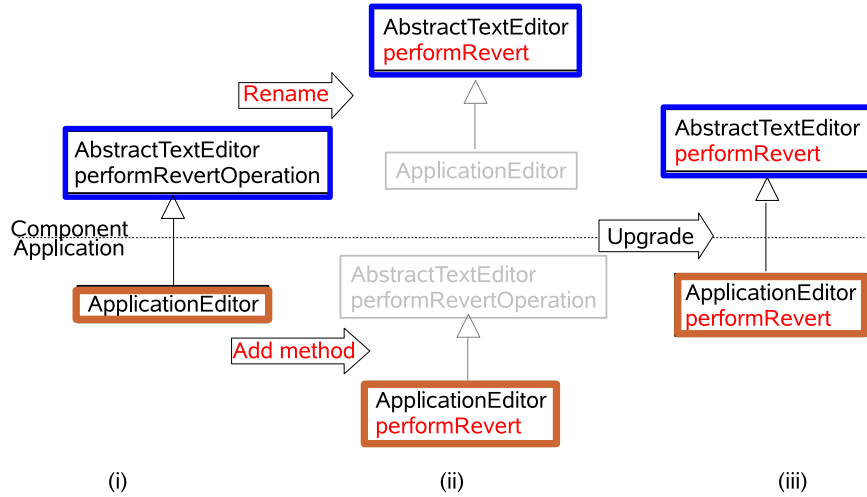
AbstractTextEditor
performRevert

Rename

ApplicationEditor

AbstractTextEditor
performRevertOperation

Component
Application

ApplicationEditor

AbstractTextEditor
performRevertOperation

Add method

ApplicationEditor
performRevert

AbstractTextEditor
performRevert

Upgrade

ApplicationEditor
performRevert

(i)

(ii)

(iii)